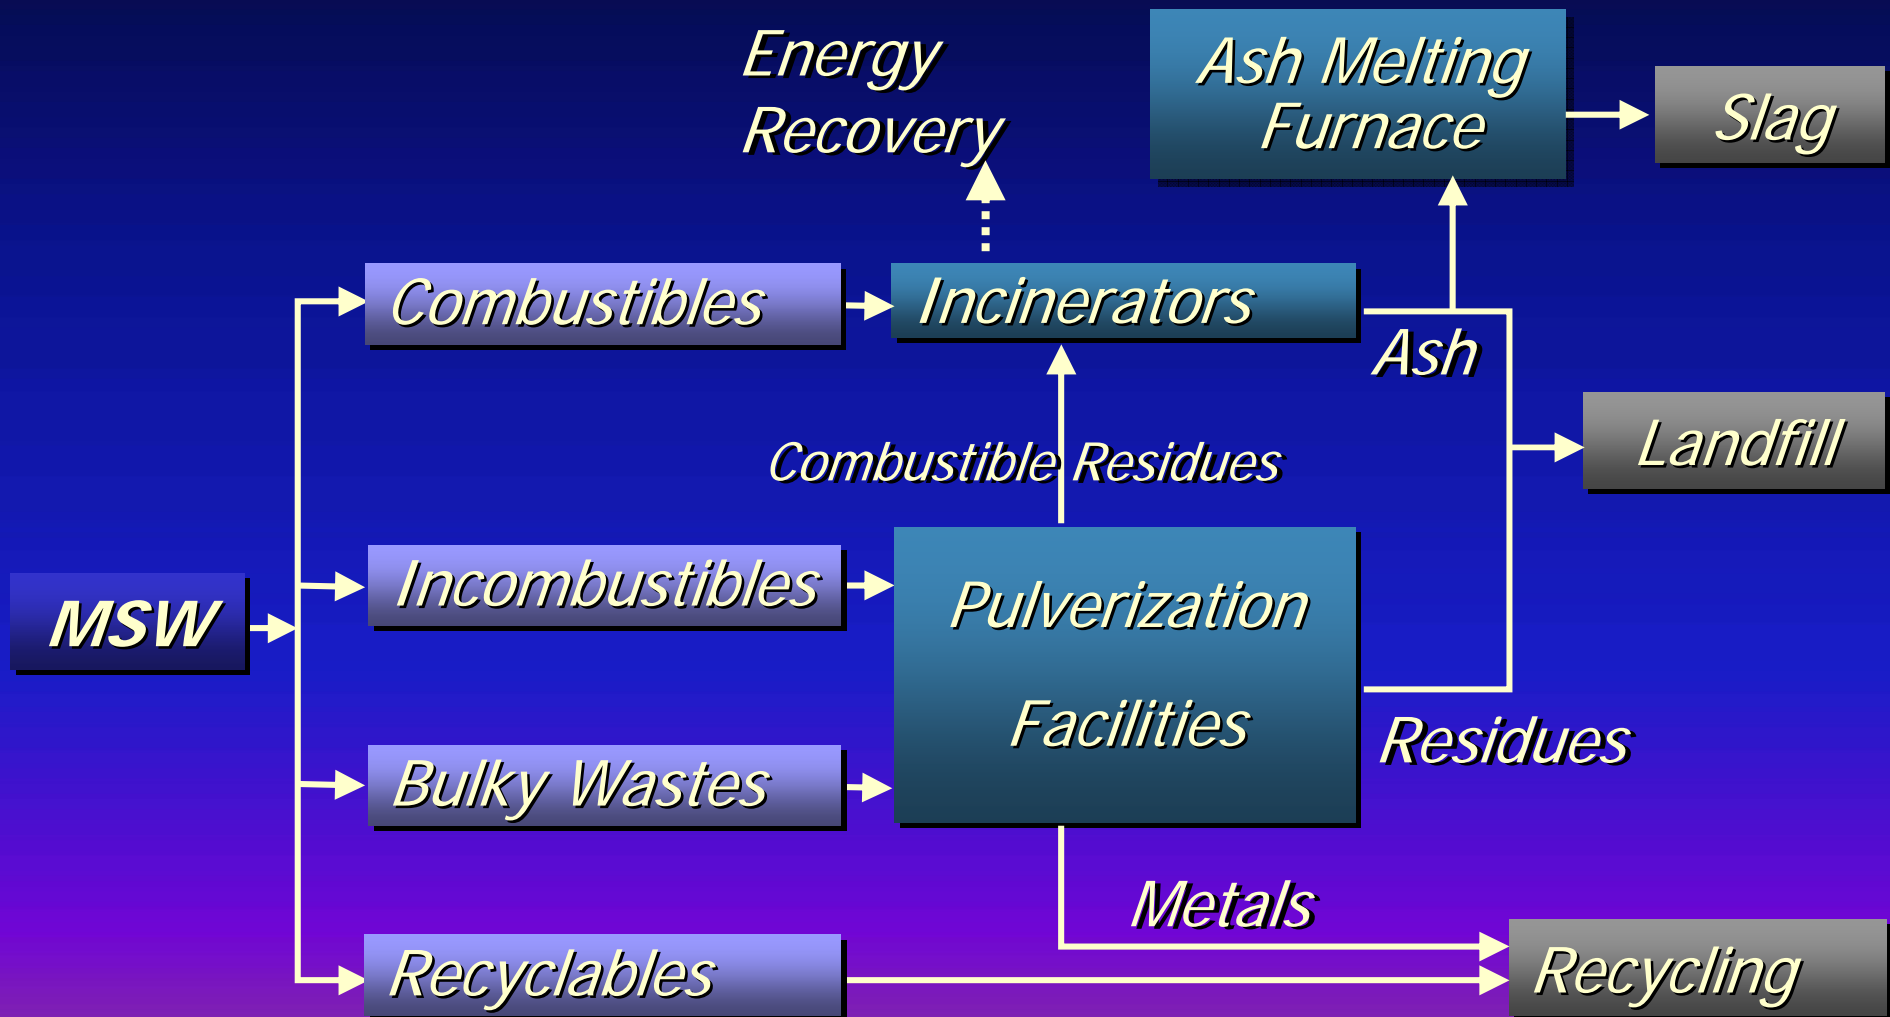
Energy Recovery

Ash Melting Furnace

Slag

Combustibles

Incinerators

Ash

Landfill

Combustible Residues

MSW

Incombustibles

Pulverization Facilities

Residues

Bulky Wastes

Metals

Recyclables

Recycling